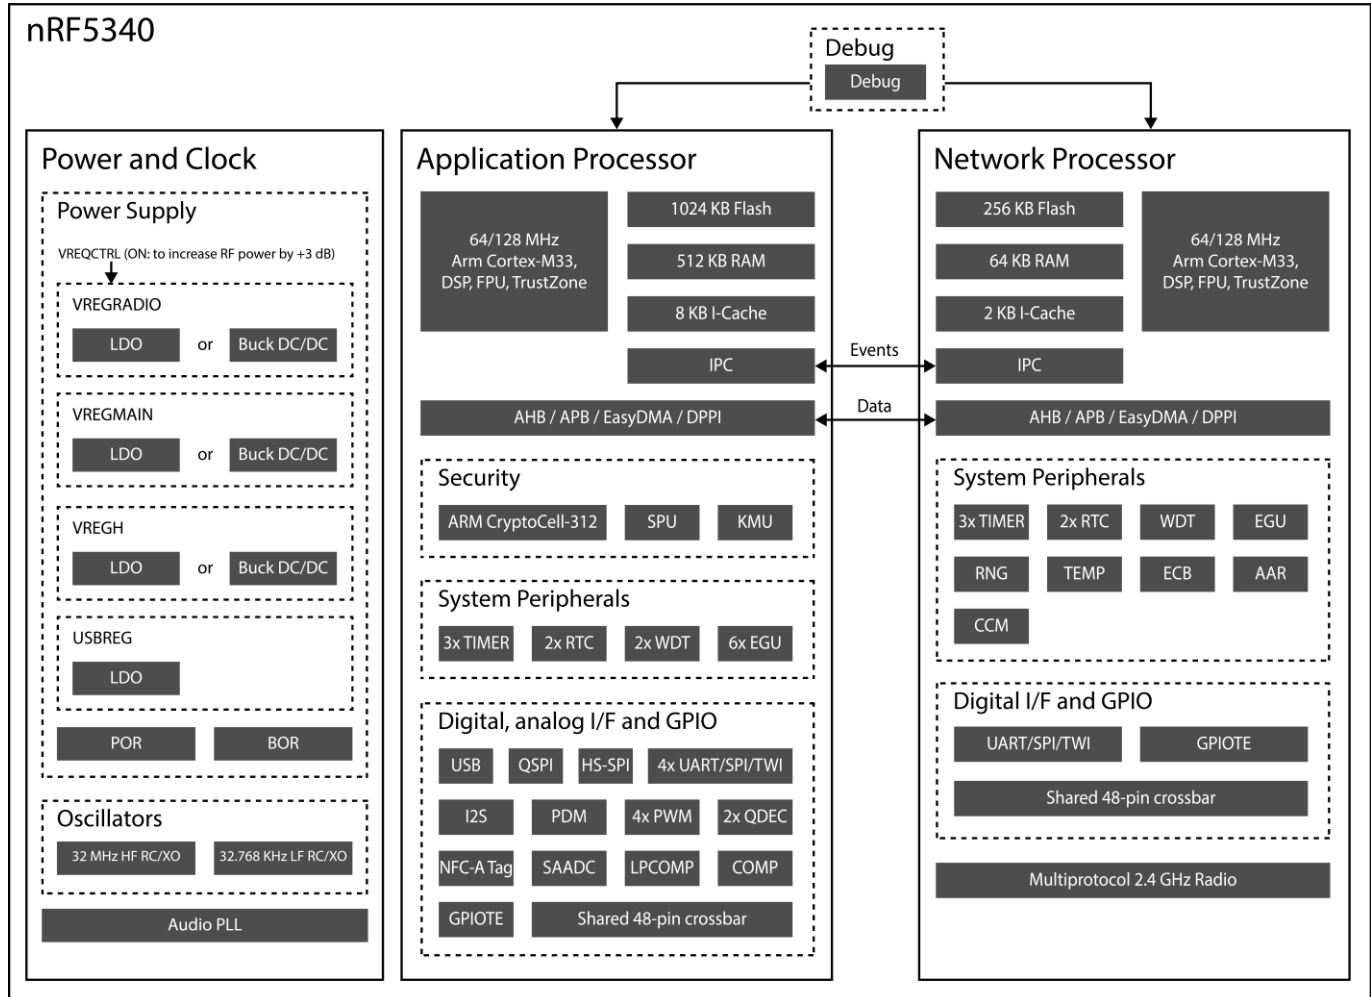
nRF5340

Debug
Debug

Power and Clock

Power Supply

VREQCTRL (ON: to increase RF power by +3 dB)

VREGRADIO
LDO or Buck DC/DC

VREGMAIN
LDO or Buck DC/DC

VREGH
LDO or Buck DC/DC

USBREG
LDO

POR BOR

Oscillators
32 MHz HF RC/XO 32.768 KHz LF RC/XO

Audio PLL

Application Processor

64/128 MHz
Arm Cortex-M33,
DSP, FPU, TrustZone

1024 KB Flash
512 KB RAM
8 KB I-Cache
IPC

AHB / APB / EasyDMA / DPPI

Security
ARM CryptoCell-312 SPU KMU

System Peripherals
3x TIMER 2x RTC 2x WDT 6x EGU

Digital, analog I/F and GPIO
USB QSPI HS-SPI 4x UART/SPI/TWI
I2S PDM 4x PWM 2x QDEC
NFC-A Tag SAADC LPCOMP COMP
GPIOTE Shared 48-pin crossbar

Events
Data

Network Processor

256 KB Flash
64 KB RAM
2 KB I-Cache
IPC

64/128 MHz
Arm Cortex-M33,
DSP, FPU, TrustZone

AHB / APB / EasyDMA / DPPI

System Peripherals
3x TIMER 2x RTC WDT EGU
RNG TEMP ECB AAR
CCM

Digital I/F and GPIO
UART/SPI/TWI GPIOTE
Shared 48-pin crossbar

Multiprotocol 2.4 GHz Radio